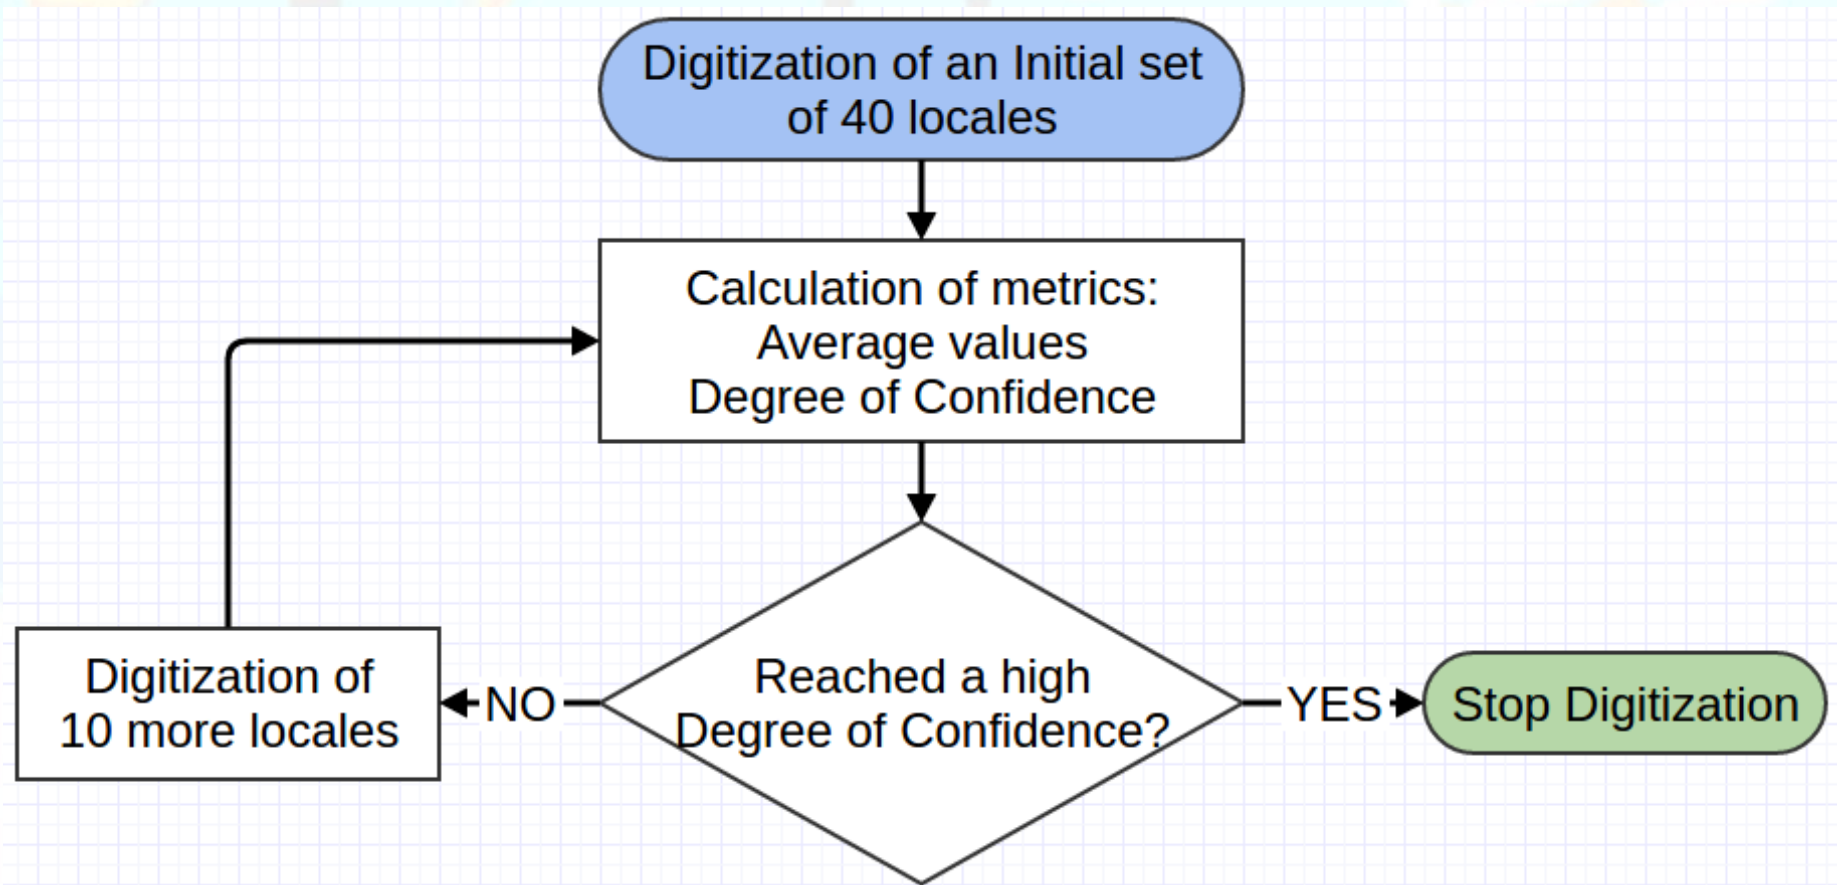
Digitization of an Initial set of 40 locales

Calculation of metrics:
Average values
Degree of Confidence

Digitization of 10 more locales

NO

Reached a high Degree of Confidence?

YES

Stop Digitization